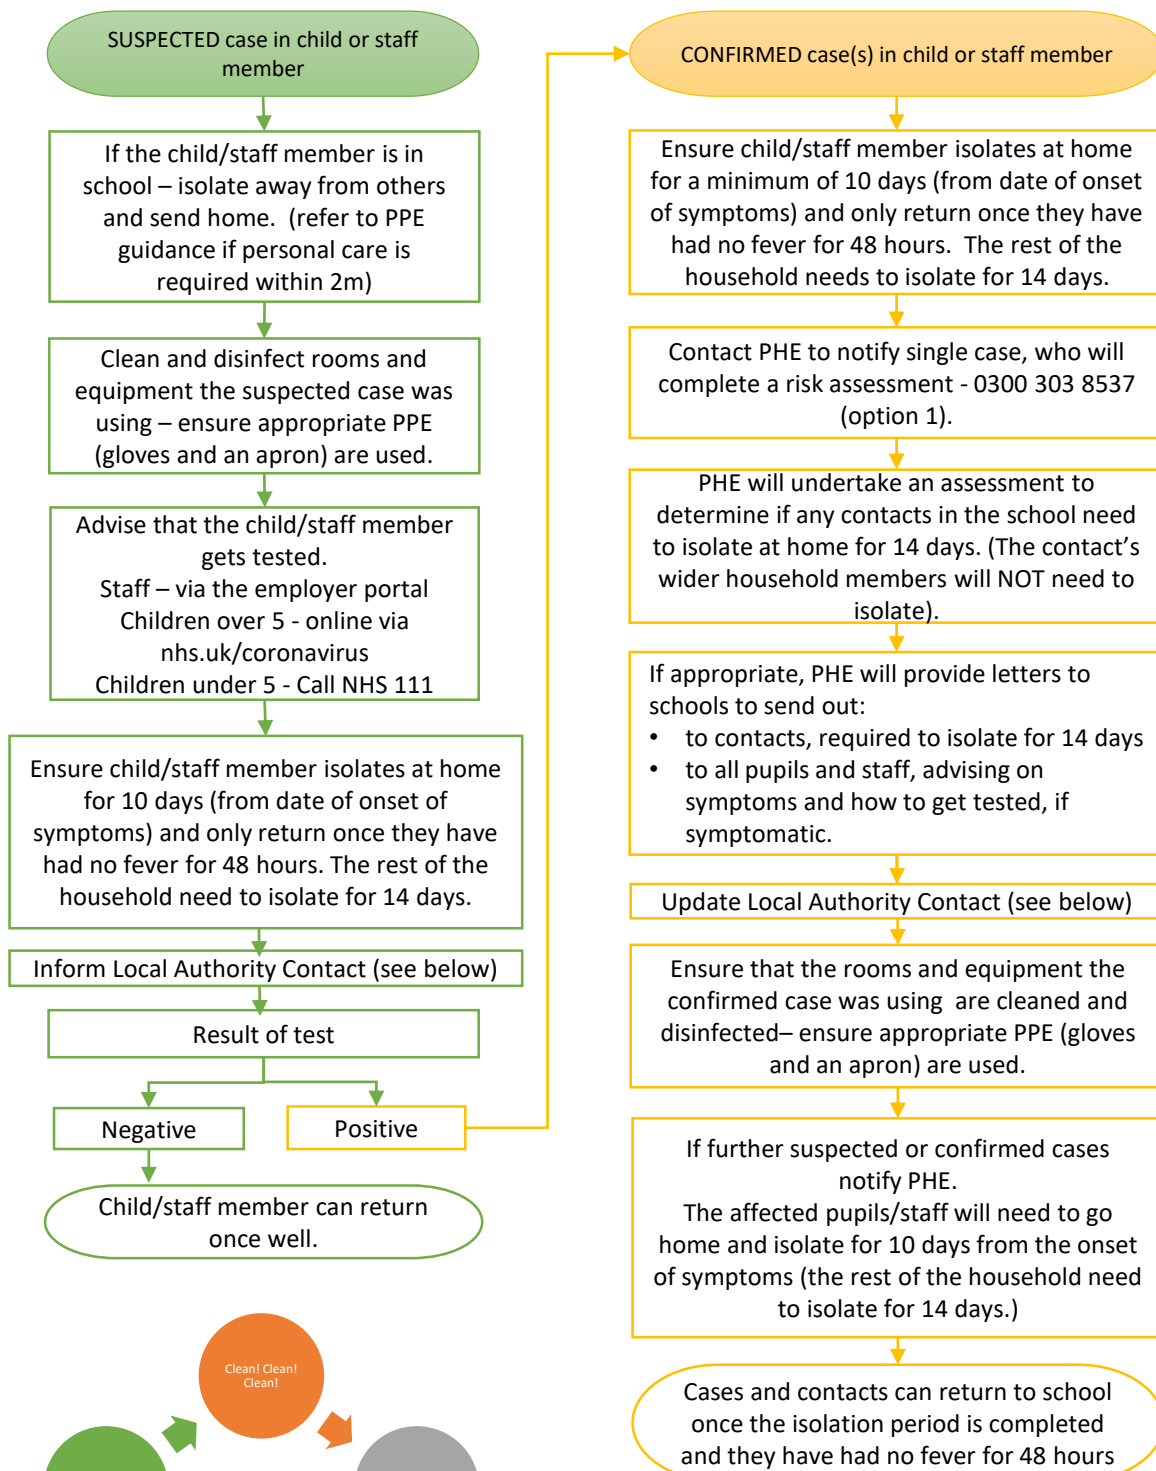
SUSPECTED case in child or staff member

If the child/staff member is in school – isolate away from others and send home. (refer to PPE guidance if personal care is required within 2m)

Clean and disinfect rooms and equipment the suspected case was using – ensure appropriate PPE (gloves and an apron) are used.

Advise that the child/staff member gets tested.
Staff – via the employer portal
Children over 5 - online via nhs.uk/coronavirus
Children under 5 - Call NHS 111

Ensure child/staff member isolates at home for 10 days (from date of onset of symptoms) and only return once they have had no fever for 48 hours. The rest of the household need to isolate for 14 days.

Inform Local Authority Contact (see below)

Result of test

Negative

Positive

Child/staff member can return once well.

Clean! Clean! Clean!

CONFIRMED case(s) in child or staff member

Ensure child/staff member isolates at home for a minimum of 10 days (from date of onset of symptoms) and only return once they have had no fever for 48 hours. The rest of the household needs to isolate for 14 days.

Contact PHE to notify single case, who will complete a risk assessment - 0300 303 8537 (option 1).

PHE will undertake an assessment to determine if any contacts in the school need to isolate at home for 14 days. (The contact's wider household members will NOT need to isolate).

If appropriate, PHE will provide letters to schools to send out:
• to contacts, required to isolate for 14 days
• to all pupils and staff, advising on symptoms and how to get tested, if symptomatic.

Update Local Authority Contact (see below)

Ensure that the rooms and equipment the confirmed case was using are cleaned and disinfected– ensure appropriate PPE (gloves and an apron) are used.

If further suspected or confirmed cases notify PHE.
The affected pupils/staff will need to go home and isolate for 10 days from the onset of symptoms (the rest of the household need to isolate for 14 days.)

Cases and contacts can return to school once the isolation period is completed and they have had no fever for 48 hours